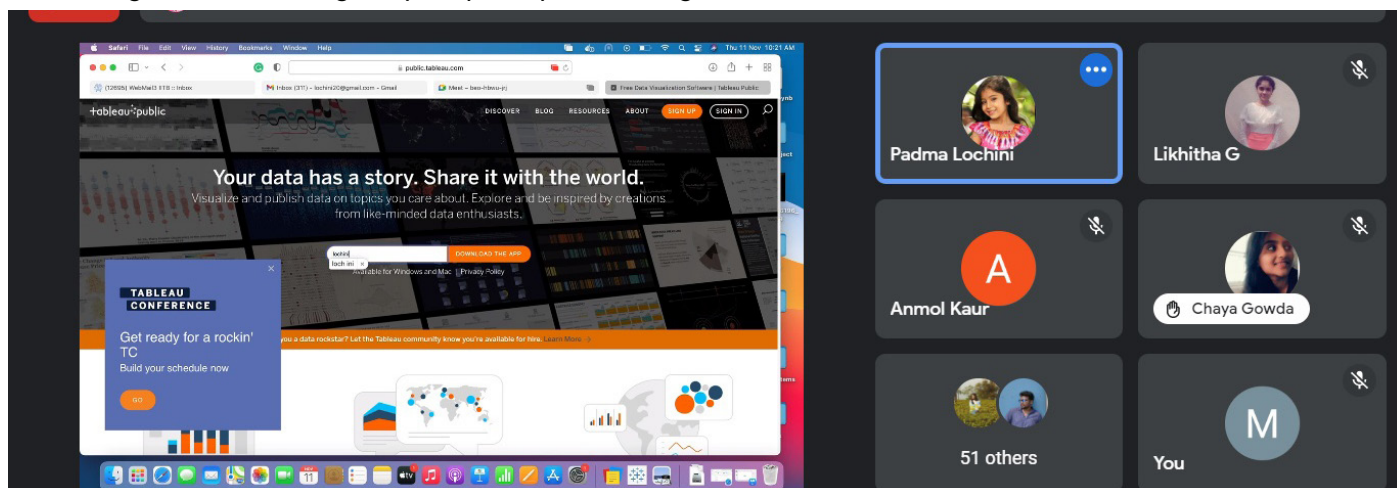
Safari File Edit View History Bookmarks Window Help

Thu 11 Nov 10:21 AM

public.tableau.com

(12695) WebMail3 STB :: Inbox

Inbox (311) - lochini20@gmail.com - Gmail

Meet - bea-hkeu-pj

Free Data Visualization Software | Tableau Public

+tableau+public

DISCOVER BLOG RESOURCES ABOUT SIGN UP SIGN IN

Your data has a story. Share it with the world.

Visualize and publish data on topics you care about. Explore and be inspired by creations from like-minded data enthusiasts.

lochini

loch ini

DOWNLOAD THE APP

Available for Windows and Mac | Privacy Policy

TABLEAU CONFERENCE

Get ready for a rockin' TC

Build your schedule now

GO

you a data rockstar? Let the Tableau community know you're available for hire. Learn More

Padma Lochini

Likhitha G

A

Anmol Kaur

Chaya Gowda

51 others

M

You